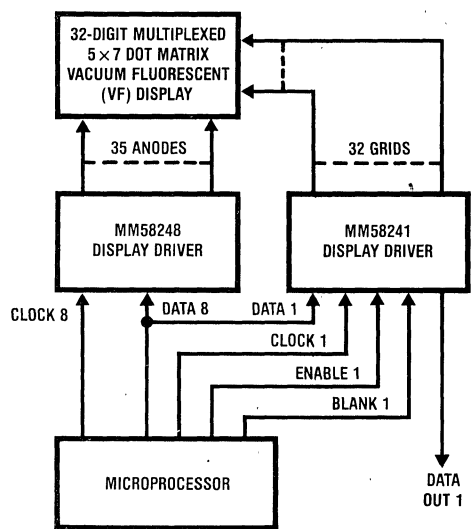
32-DIGIT MULTIPLEXED $5 \times 7$ DOT MATRIX VACUUM FLUORESCENT (VF) DISPLAY

35 ANODES

32 GRIDS

MM58248 DISPLAY DRIVER

MM58241 DISPLAY DRIVER

CLOCK 8

DATA 8

DATA 1

CLOCK 1

ENABLE 1

BLANK 1

MICROPROCESSOR

DATA OUT 1